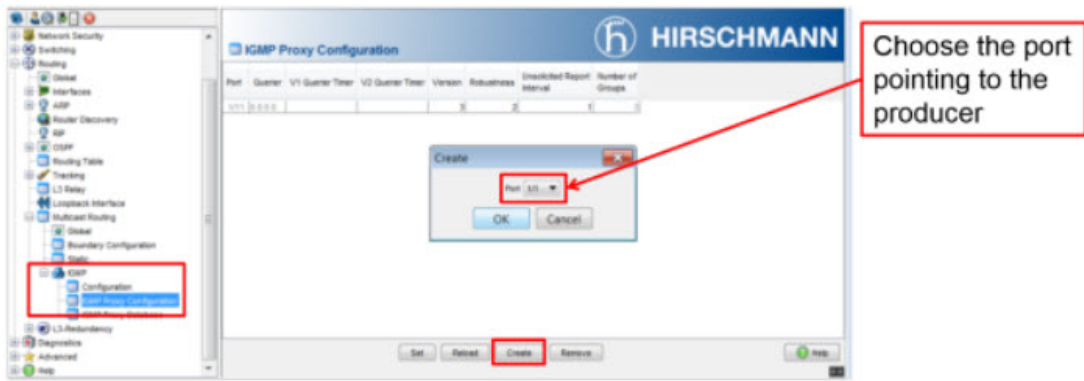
Network Security
Switching
Routing
Global
Interfaces
ARP
Router Discovery
RIP
OSPF
Routing Table
Tracking
L3 Relay
Loopback Interface
Multicast Routing
Global
Boundary Configuration
Static
IGMP
Configuration
IGMP Proxy Configuration
IGMP Proxy Database
L3-Redundancy
Diagnostics
Advanced
Help

IGMP Proxy Configuration

HIRSCHMANN

| Port | Querier | V1 Querier Timer | V2 Querier Timer | Version | Robustness | Unsolicited Report Interval | Number of Groups |
|---|---|---|---|---|---|---|---|
| 1/11 | 0.0.0.0 | | | 3 | 2 | 1 | |

Create
Port 1/1...
OK Cancel

Set Reload Create Remove Help

Choose the port pointing to the producer